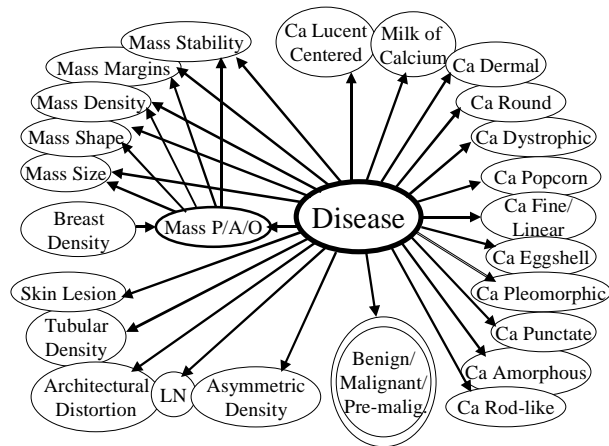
Mass Stability
Ca Lucent Centered
Milk of Calcium
Ca Dermal
Mass Margins
Mass Density
Ca Round
Mass Shape
Ca Dystrophic
Mass Size
Ca Popcorn
Breast Density
Mass P/A/O
Disease
Ca Fine/ Linear
Ca Eggshell
Skin Lesion
Ca Pleomorphic
Tubular Density
Ca Punctate
Ca Amorphous
Architectural Distortion
LN
Asymmetric Density
Benign/ Malignant/ Pre-malig.
Ca Rod-like